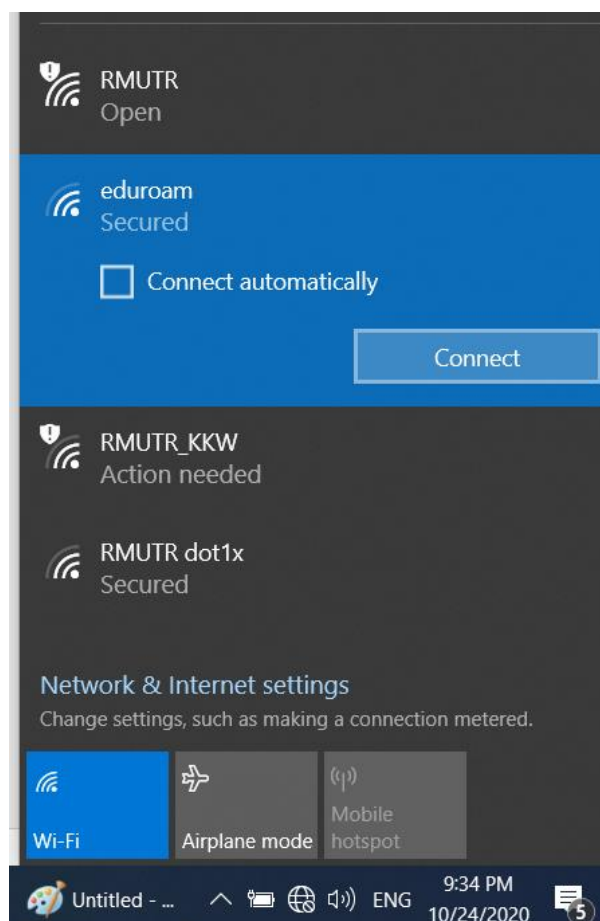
RMUTR
Open

eduroam
Secured

Connect automatically

Connect

RMUTR_KKW
Action needed

RMUTR dot1x
Secured

Network & Internet settings
Change settings, such as making a connection metered.

Wi-Fi

Airplane mode

Mobile hotspot

Untitled - ...

ENG

9:34 PM
10/24/2020

5